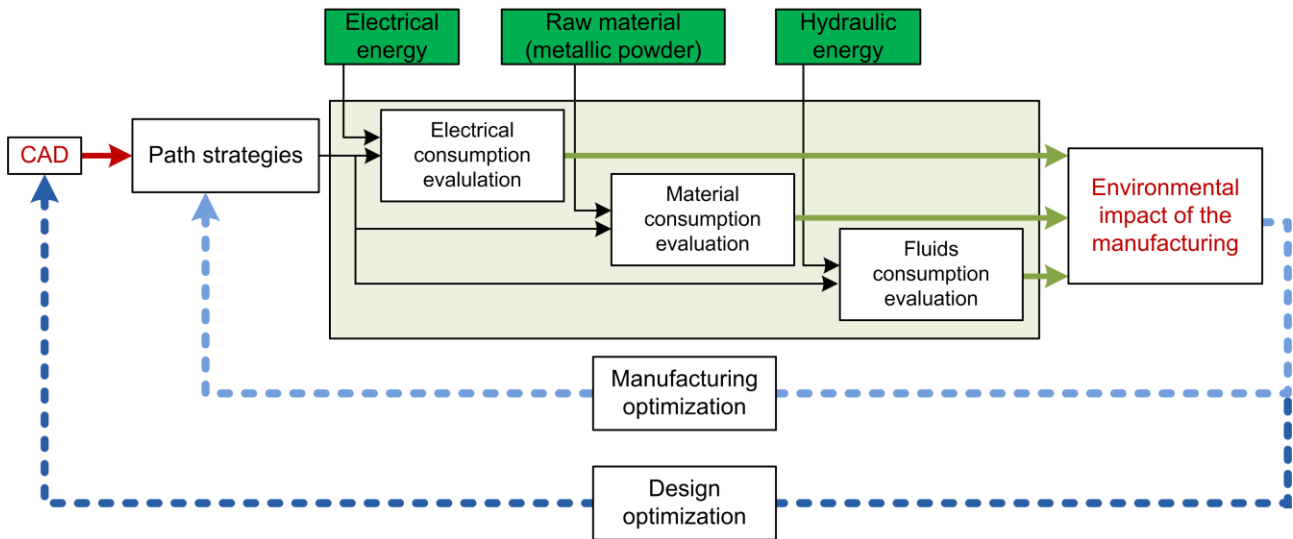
Electrical energy

Raw material (metallic powder)

Hydraulic energy

CAD

Path strategies

Electrical consumption evaluation

Material consumption evaluation

Fluids consumption evaluation

Environmental impact of the manufacturing

Manufacturing optimization

Design optimization